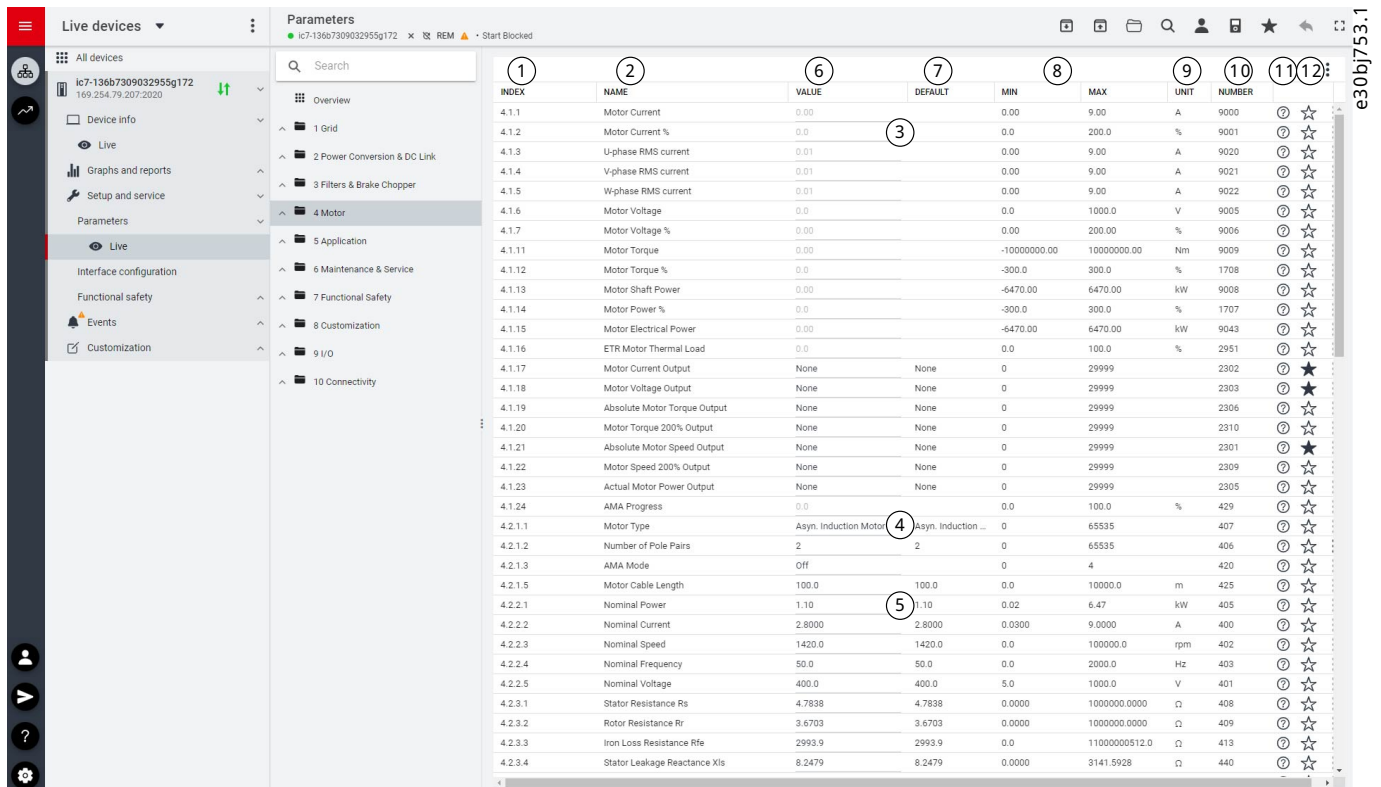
Live devices

All devices

ic7-136b7309032955g172
169.254.79.207:2020

Device info
Live
Graphs and reports
Setup and service
Parameters
Live
Interface configuration
Functional safety
Events
Customization

Parameters
ic7-136b7309032955g172 REM Start Blocked

Search
Overview
1 Grid
2 Power Conversion & DC Link
3 Filters & Brake Chopper
4 Motor
5 Application
6 Maintenance & Service
7 Functional Safety
8 Customization
9 I/O
10 Connectivity

e30bj753.1

1 2 6 7 8 9 10 11 12

| INDEX | NAME | VALUE | DEFAULT | MIN | MAX | UNIT | NUMBER |
|---|---|---|---|---|---|---|---|
| 4.1.1 | Motor Current | 0.00 | | 0.00 | 9.00 | A | 9000 |
| 4.1.2 | Motor Current % | 0.0 | | 0.0 | 200.0 | % | 9001 |
| 4.1.3 | U-phase RMS current | 0.01 | | 0.00 | 9.00 | A | 9020 |
| 4.1.4 | V-phase RMS current | 0.01 | | 0.00 | 9.00 | A | 9021 |
| 4.1.5 | W-phase RMS current | 0.01 | | 0.00 | 9.00 | A | 9022 |
| 4.1.6 | Motor Voltage | 0.0 | | 0.0 | 1000.0 | V | 9005 |
| 4.1.7 | Motor Voltage % | 0.00 | | 0.00 | 200.00 | % | 9006 |
| 4.1.11 | Motor Torque | 0.00 | | -10000000.00 | 10000000.00 | Nm | 9009 |
| 4.1.12 | Motor Torque % | 0.0 | | -300.0 | 300.0 | % | 1708 |
| 4.1.13 | Motor Shaft Power | 0.00 | | -6470.00 | 6470.00 | kW | 9008 |
| 4.1.14 | Motor Power % | 0.0 | | -300.0 | 300.0 | % | 1707 |
| 4.1.15 | Motor Electrical Power | 0.00 | | -6470.00 | 6470.00 | kW | 9043 |
| 4.1.16 | ETR Motor Thermal Load | 0.0 | | 0.0 | 100.0 | % | 2951 |
| 4.1.17 | Motor Current Output | None | None | 0 | 29999 | | 2302 |
| 4.1.18 | Motor Voltage Output | None | None | 0 | 29999 | | 2303 |
| 4.1.19 | Absolute Motor Torque Output | None | None | 0 | 29999 | | 2306 |
| 4.1.20 | Motor Torque 200% Output | None | None | 0 | 29999 | | 2310 |
| 4.1.21 | Absolute Motor Speed Output | None | None | 0 | 29999 | | 2301 |
| 4.1.22 | Motor Speed 200% Output | None | None | 0 | 29999 | | 2309 |
| 4.1.23 | Actual Motor Power Output | None | None | 0 | 29999 | | 2305 |
| 4.1.24 | AMA Progress | 0.0 | | 0.0 | 100.0 | % | 429 |
| 4.2.1.1 | Motor Type | Asyn. Induction Motor | Asyn. Induction ... | 0 | 65535 | | 407 |
| 4.2.1.2 | Number of Pole Pairs | 2 | 2 | 0 | 65535 | | 406 |
| 4.2.1.3 | AMA Mode | Off | | 0 | 4 | | 420 |
| 4.2.1.5 | Motor Cable Length | 100.0 | 100.0 | 0.0 | 10000.0 | m | 425 |
| 4.2.2.1 | Nominal Power | 1.10 | 1.10 | 0.02 | 6.47 | kW | 405 |
| 4.2.2.2 | Nominal Current | 2.8000 | 2.8000 | 0.0300 | 9.0000 | A | 400 |
| 4.2.2.3 | Nominal Speed | 1420.0 | 1420.0 | 0.0 | 100000.0 | rpm | 402 |
| 4.2.2.4 | Nominal Frequency | 50.0 | 50.0 | 0.0 | 2000.0 | Hz | 403 |
| 4.2.2.5 | Nominal Voltage | 400.0 | 400.0 | 5.0 | 1000.0 | V | 401 |
| 4.2.3.1 | Stator Resistance Rs | 4.7838 | 4.7838 | 0.0000 | 1000000.0000 | Ω | 408 |
| 4.2.3.2 | Rotor Resistance Rr | 3.6703 | 3.6703 | 0.0000 | 1000000.0000 | Ω | 409 |
| 4.2.3.3 | Iron Loss Resistance Rfe | 2993.9 | 2993.9 | 0.0 | 11000000512.0 | Ω | 413 |
| 4.2.3.4 | Stator Leakage Reactance Xls | 8.2479 | 8.2479 | 0.0000 | 3141.5928 | Ω | 440 |

3 4 5